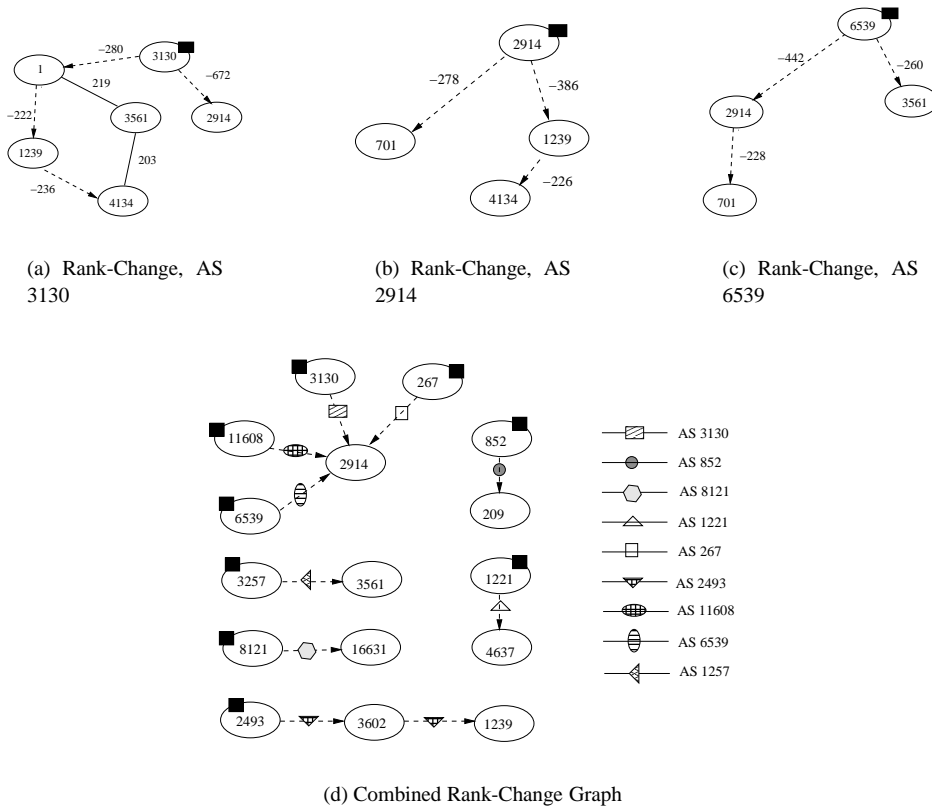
−280
3130
1
219
−672
−222
3561
2914
1239
203
−236
4134

(a) Rank-Change, AS 3130

2914
−278
−386
701
1239
4134
−226

(b) Rank-Change, AS 2914

6539
−442
−260
2914
3561
−228
701

(c) Rank-Change, AS 6539

3130
267
11608
852
2914
6539
209
3257
3561
1221
8121
16631
4637
2493
3602
1239

AS 3130
AS 852
AS 8121
AS 1221
AS 267
AS 2493
AS 11608
AS 6539
AS 1257

(d) Combined Rank-Change Graph